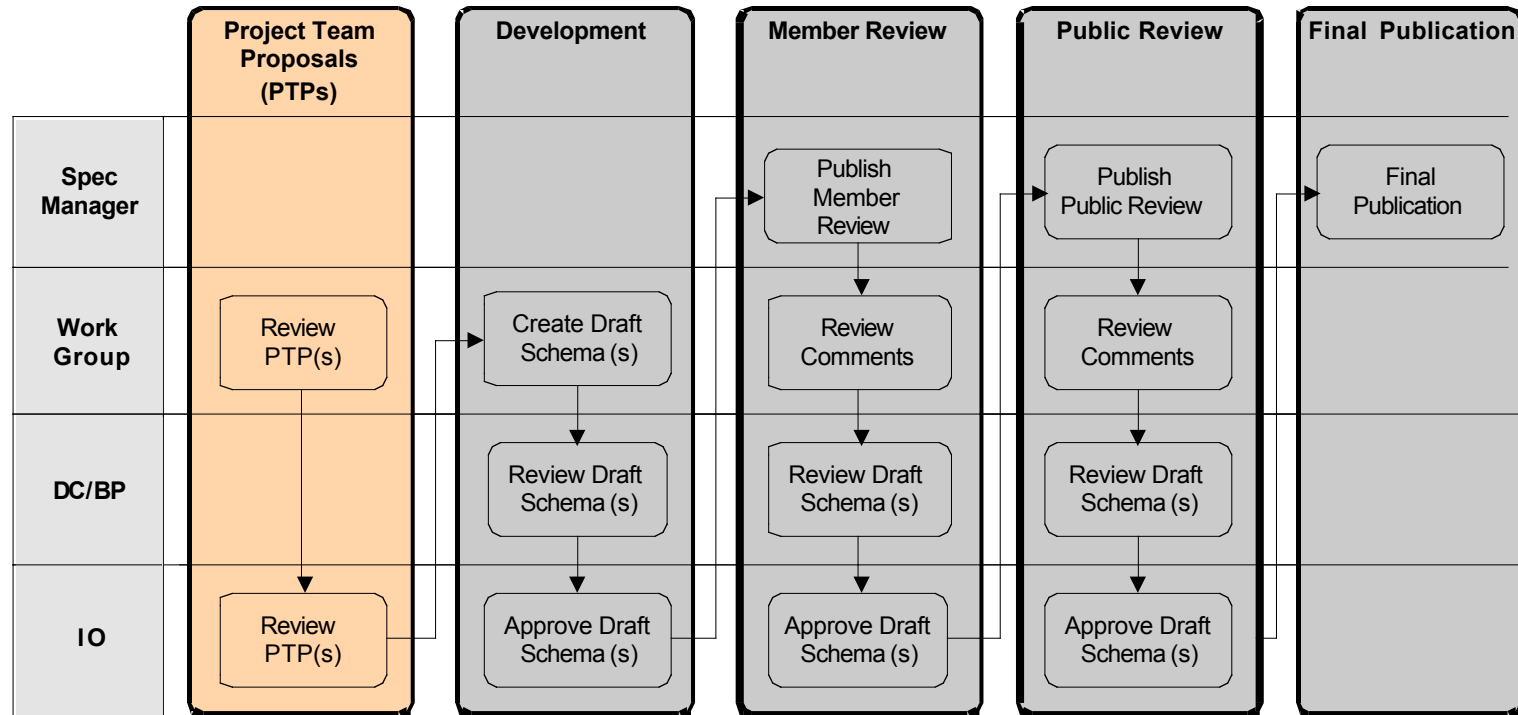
Project Team Proposals (PTPs)

Development

Member Review

Public Review

Final Publication

Spec Manager

Work Group

DC/BP

IO

Review PTP(s)

Review PTP(s)

Create Draft Schema (s)

Review Draft Schema (s)

Approve Draft Schema (s)

Publish Member Review

Review Comments

Review Draft Schema (s)

Approve Draft Schema (s)

Publish Public Review

Review Comments

Review Draft Schema (s)

Approve Draft Schema (s)

Final Publication